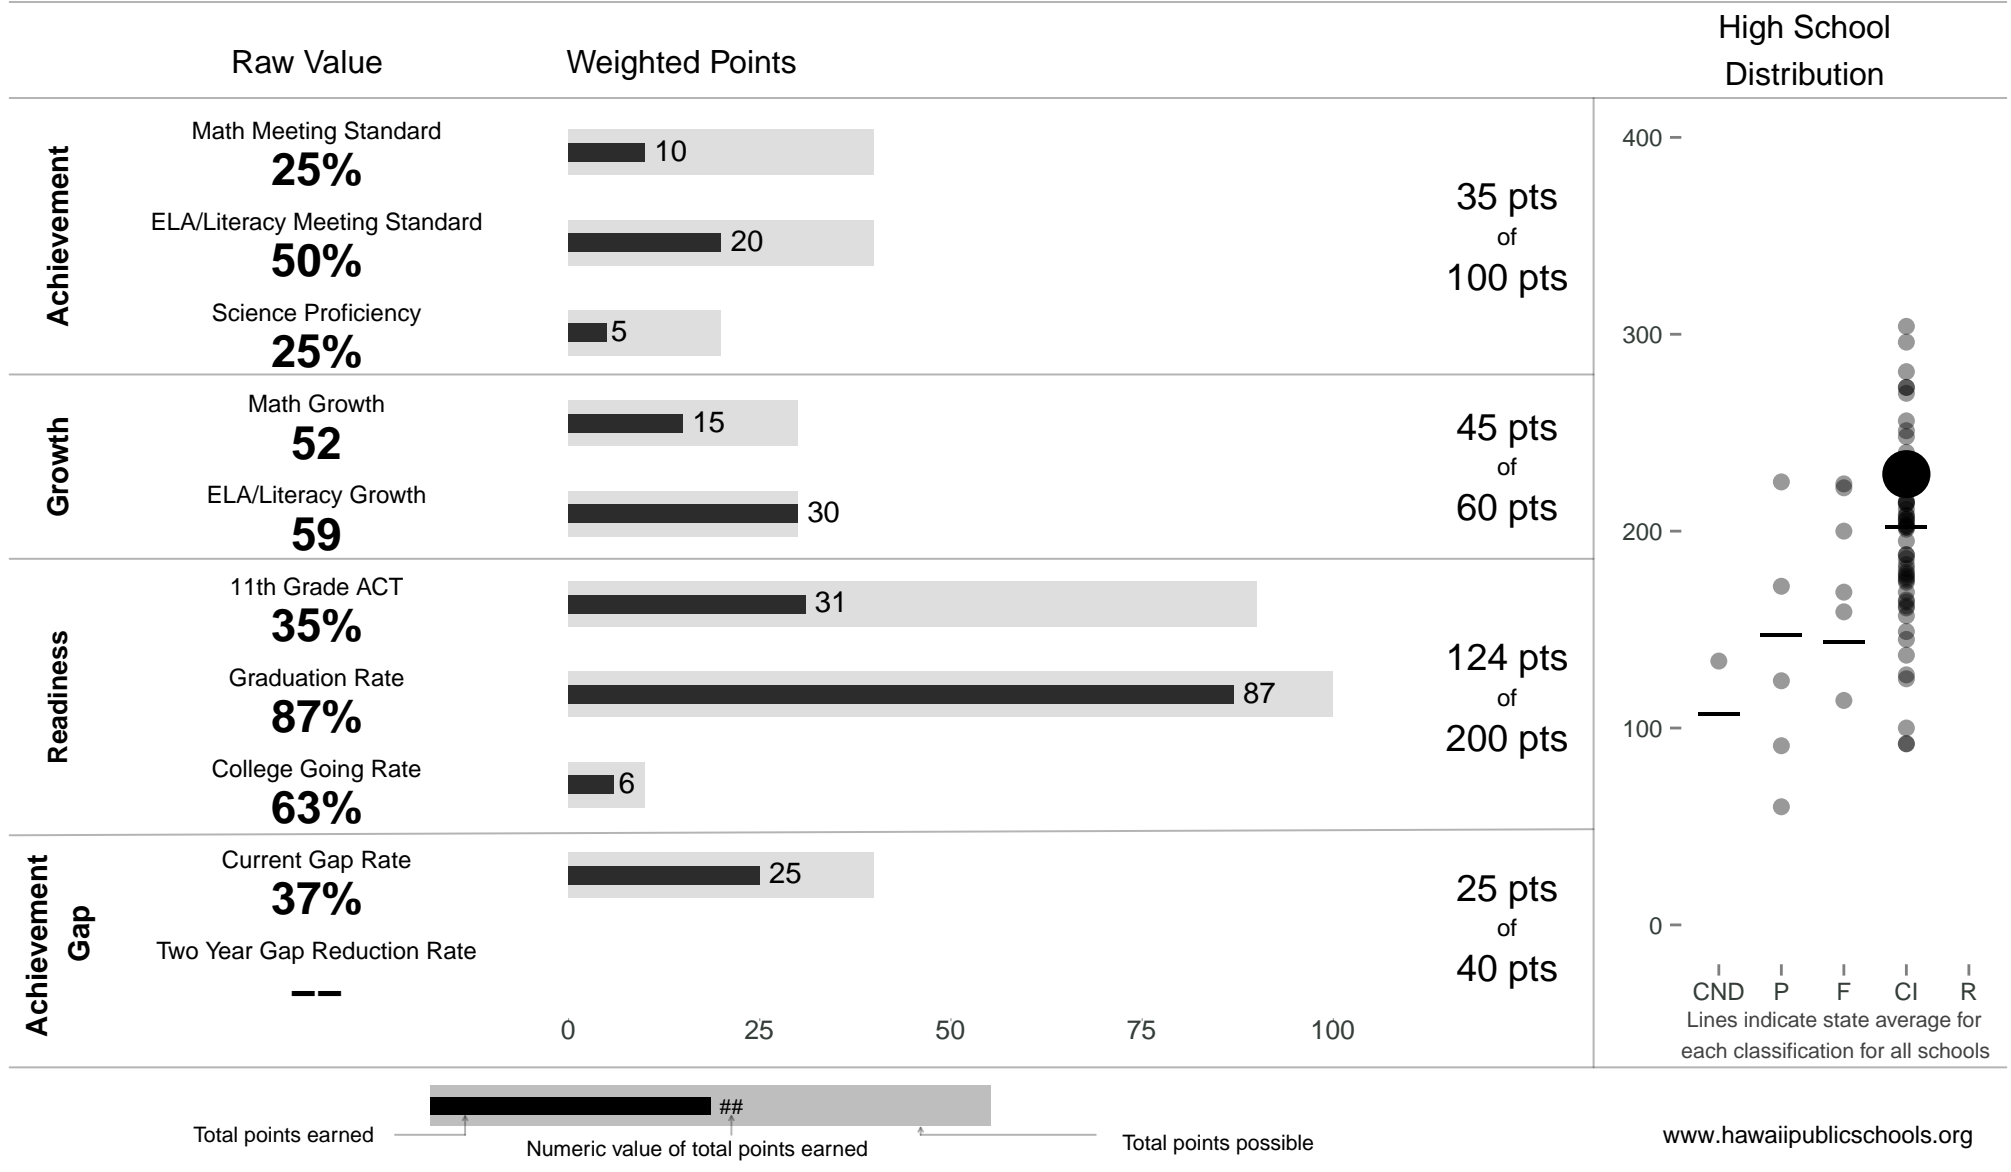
Raw Value

Weighted Points

High School Distribution

Achievement

Math Meeting Standard
25%

10

ELA/Literacy Meeting Standard
50%

20

Science Proficiency
25%

5

35 pts
of
100 pts

Growth

Math Growth
52

15

ELA/Literacy Growth
59

30

45 pts
of
60 pts

Readiness

11th Grade ACT
35%

31

Graduation Rate
87%

87

College Going Rate
63%

6

124 pts
of
200 pts

Achievement Gap

Current Gap Rate
37%

25

Two Year Gap Reduction Rate
--

25 pts
of
40 pts

0 25 50 75 100

400
300
200
100
0

CND P F CI R

Lines indicate state average for each classification for all schools

##

Total points earned

Numeric value of total points earned

Total points possible

www.hawaiipublicschools.org